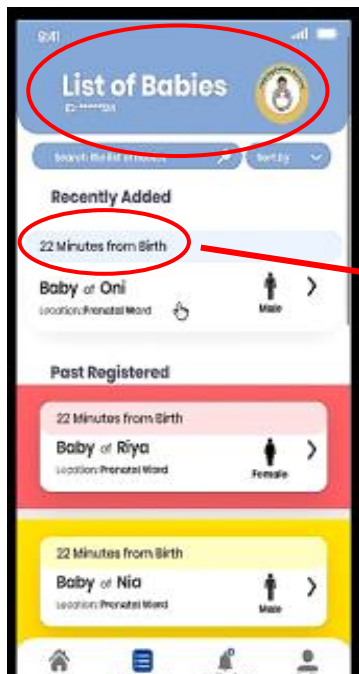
9:41

List of Babies

ID: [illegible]

Search the list of babies

Sort by

Recently Added

22 Minutes from Birth

Baby of Oni

Location: Prenatal Ward

Male

Past Registered

22 Minutes from Birth

Baby of Riya

Location: Prenatal Ward

Female

22 Minutes from Birth

Baby of Nia

Location: Prenatal Ward

Male